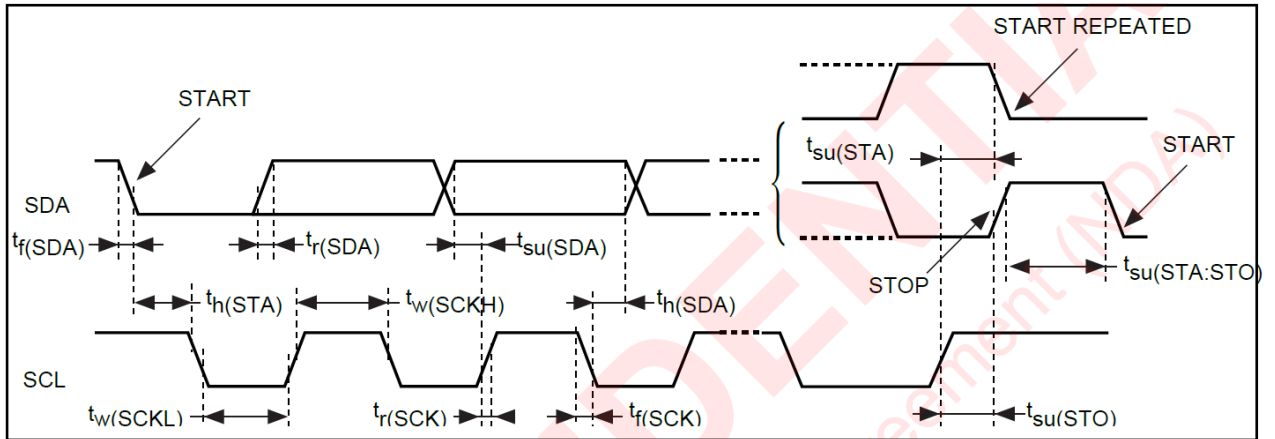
START REPEATED

START

$t_{su(STA)}$

START

SDA

$t_{f(SDA)}$

$t_{r(SDA)}$

$t_{su(SDA)}$

STOP

$t_{su(STA:STO)}$

$t_{h(STA)}$

$t_{w(SCKH)}$

$t_{h(SDA)}$

SCL

$t_{w(SCKL)}$

$t_{r(SCK)}$

$t_{f(SCK)}$

$t_{su(STO)}$

DENTIA

eement (NDA)